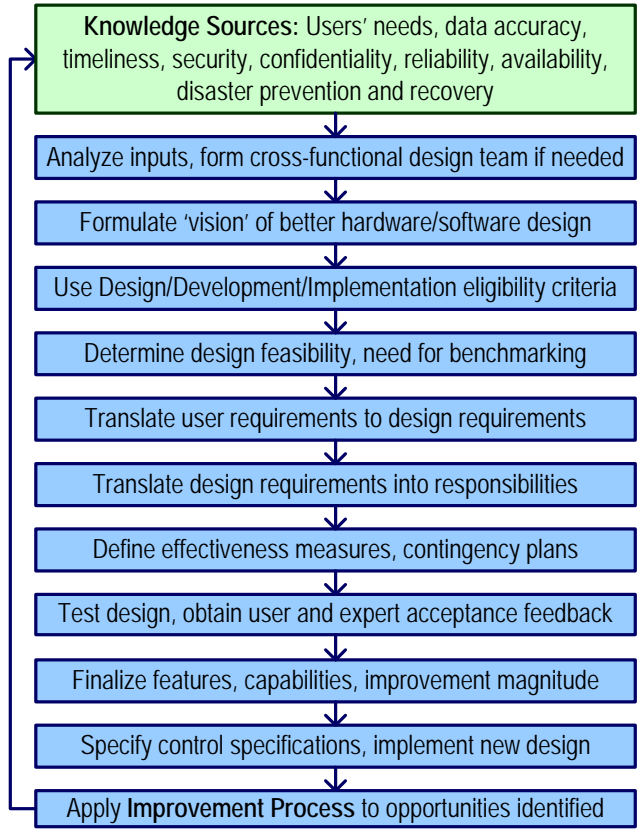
**Knowledge Sources:** Users' needs, data accuracy, timeliness, security, confidentiality, reliability, availability, disaster prevention and recovery

Analyze inputs, form cross-functional design team if needed

Formulate 'vision' of better hardware/software design

Use Design/Development/Implementation eligibility criteria

Determine design feasibility, need for benchmarking

Translate user requirements to design requirements

Translate design requirements into responsibilities

Define effectiveness measures, contingency plans

Test design, obtain user and expert acceptance feedback

Finalize features, capabilities, improvement magnitude

Specify control specifications, implement new design

Apply **Improvement Process** to opportunities identified